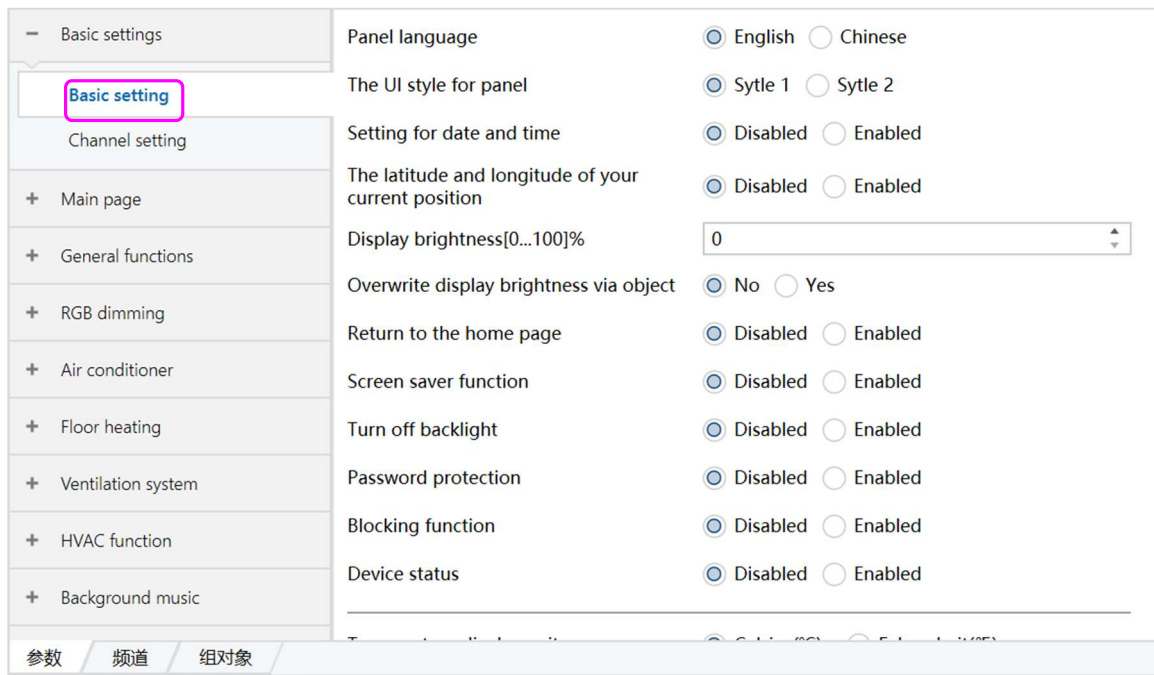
− Basic settings

Basic setting

Channel setting

+ Main page

+ General functions

+ RGB dimming

+ Air conditioner

+ Floor heating

+ Ventilation system

+ HVAC function

+ Background music

Panel language English Chinese

The UI style for panel Sytle 1 Sytle 2

Setting for date and time Disabled Enabled

The latitude and longitude of your current position Disabled Enabled

Display brightness[0...100]% 0

Overwrite display brightness via object No Yes

Return to the home page Disabled Enabled

Screen saver function Disabled Enabled

Turn off backlight Disabled Enabled

Password protection Disabled Enabled

Blocking function Disabled Enabled

Device status Disabled Enabled

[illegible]

参数 频道 组对象